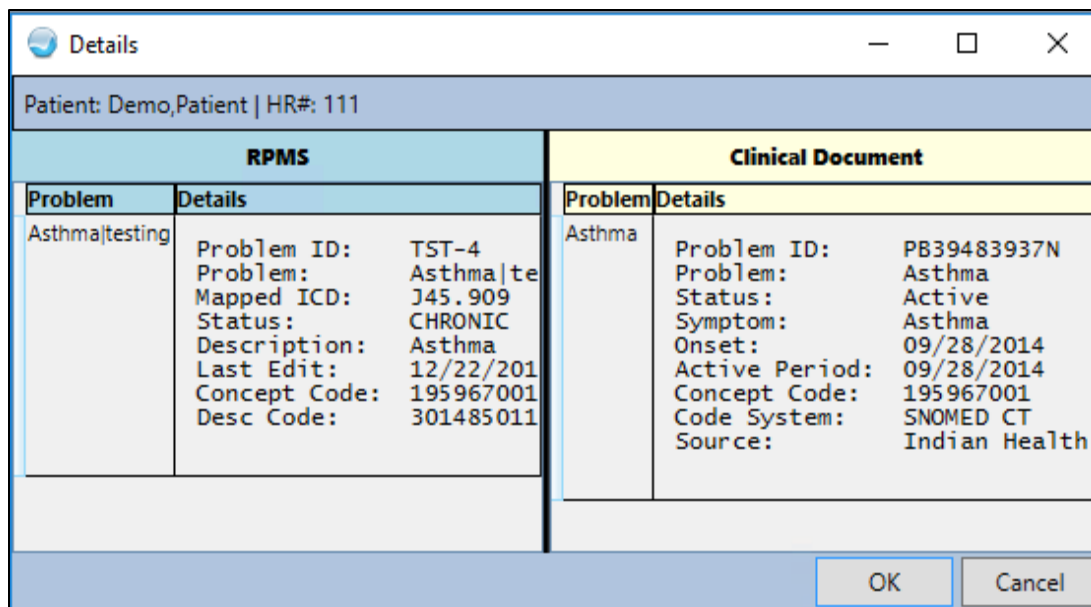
Details

Patient: Demo,Patient | HR#: 111

RPMS

| Problem | Details |
|---|---|
| Asthma\|testing | Problem ID: TST-4<br>Problem: Asthma\|te<br>Mapped ICD: J45.909<br>Status: CHRONIC<br>Description: Asthma<br>Last Edit: 12/22/201<br>Concept Code: 195967001<br>Desc Code: 301485011 |

Clinical Document

| Problem | Details |
|---|---|
| Asthma | Problem ID: PB39483937N<br>Problem: Asthma<br>Status: Active<br>Symptom: Asthma<br>Onset: 09/28/2014<br>Active Period: 09/28/2014<br>Concept Code: 195967001<br>Code System: SNOMED CT<br>Source: Indian Health |

OK
Cancel